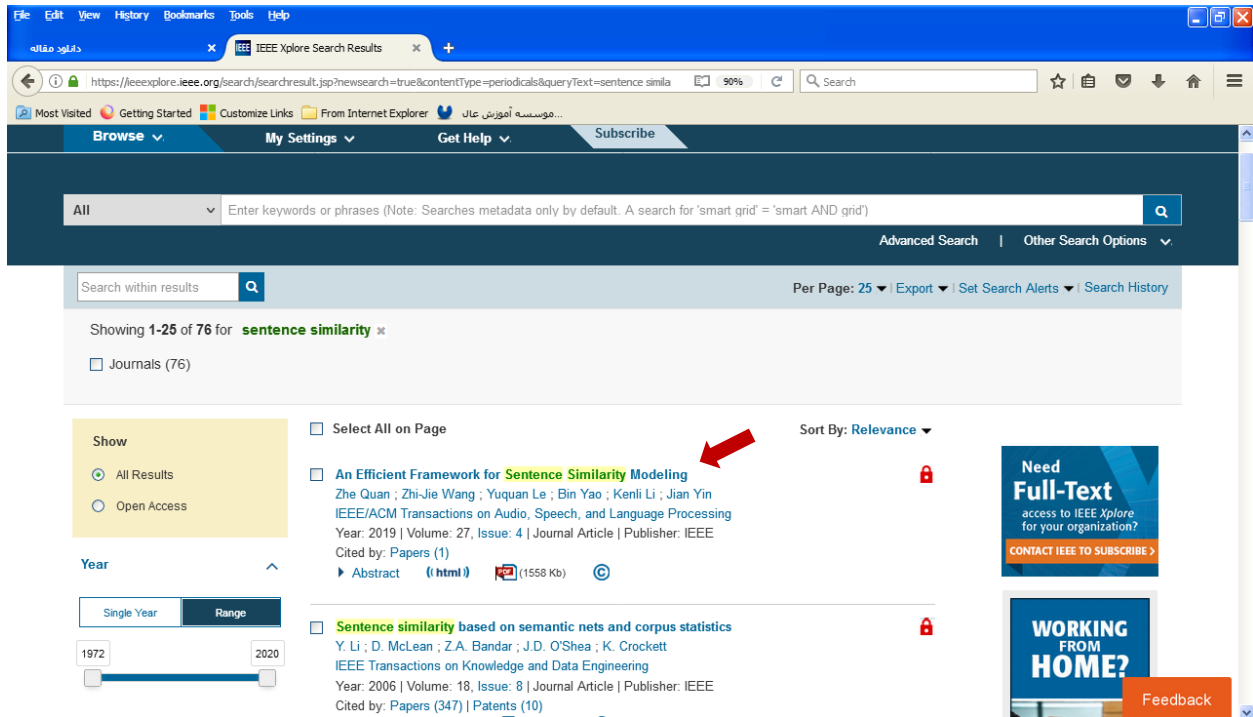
File Edit View History Bookmarks Tools Help

دانلود مقاله

IEEE Xplore Search Results

https://ieeexplore.ieee.org/search/searchresult.jsp?newsearch=true&contentType=periodicals&queryText=sentence simila

90%

Search

Most Visited Getting Started Customize Links From Internet Explorer موسسه آموزش عال...

Browse My Settings Get Help Subscribe

All Enter keywords or phrases (Note: Searches metadata only by default. A search for 'smart grid' = 'smart AND grid')

Advanced Search | Other Search Options

Search within results

Per Page: 25 | Export | Set Search Alerts | Search History

Showing 1-25 of 76 for sentence similarity

Journals (76)

Show

All Results

Open Access

Year

Single Year Range

1972 2020

Select All on Page

Sort By: Relevance

An Efficient Framework for Sentence Similarity Modeling
Zhe Quan ; Zhi-Jie Wang ; Yuquan Le ; Bin Yao ; Kenli Li ; Jian Yin
IEEE/ACM Transactions on Audio, Speech, and Language Processing
Year: 2019 | Volume: 27, Issue: 4 | Journal Article | Publisher: IEEE
Cited by: Papers (1)
Abstract (html) (1558 Kb)

Sentence similarity based on semantic nets and corpus statistics
Y. Li ; D. McLean ; Z.A. Bandar ; J.D. O'Shea ; K. Crockett
IEEE Transactions on Knowledge and Data Engineering
Year: 2006 | Volume: 18, Issue: 8 | Journal Article | Publisher: IEEE
Cited by: Papers (347) | Patents (10)

Need Full-Text access to IEEE Xplore for your organization?
CONTACT IEEE TO SUBSCRIBE >

WORKING FROM HOME?

Feedback